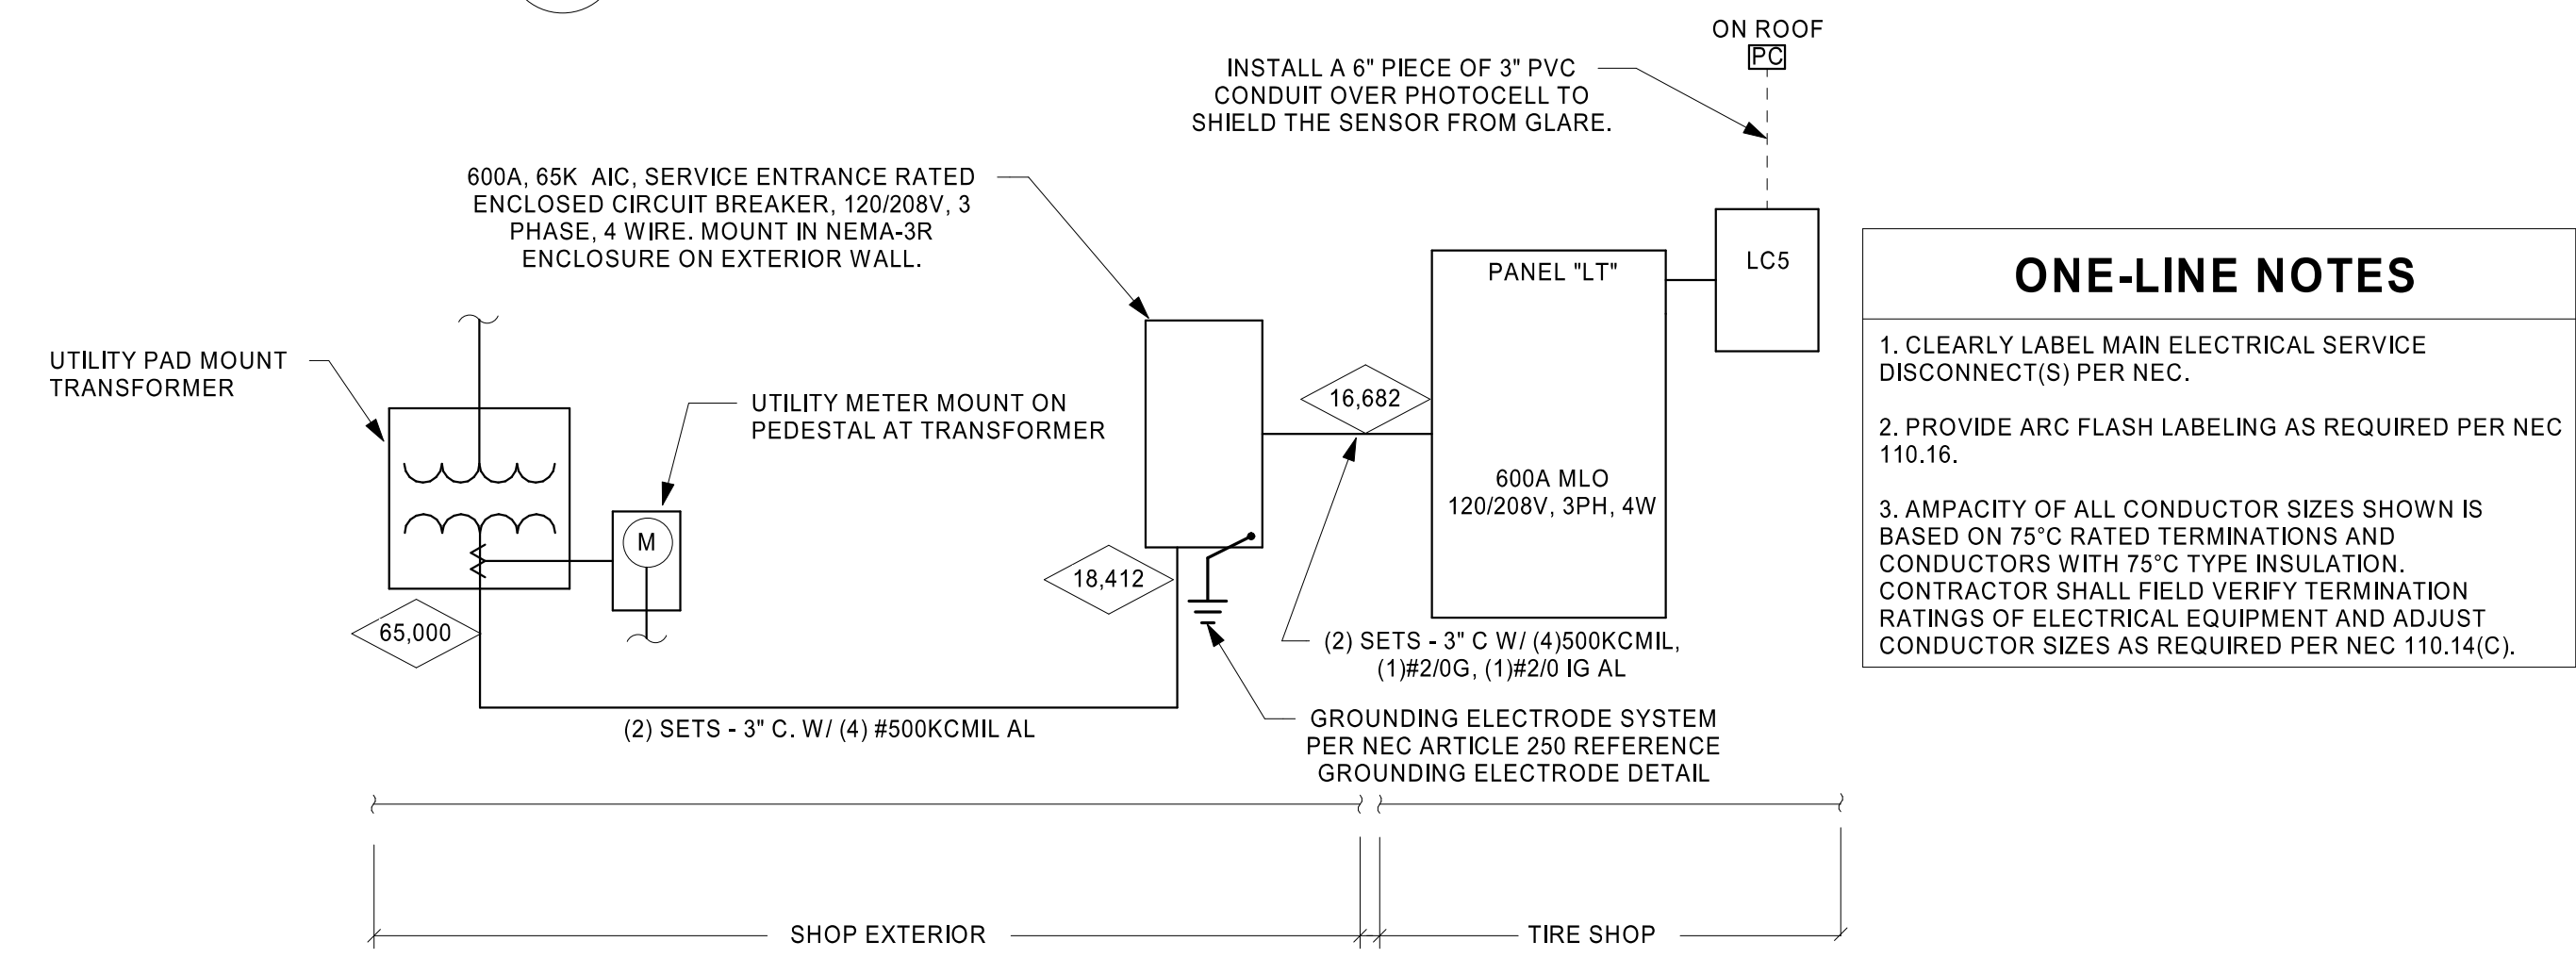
ON ROOF
PC

INSTALL A 6" PIECE OF 3" PVC CONDUIT OVER PHOTOCELL TO SHIELD THE SENSOR FROM GLARE.

600A, 65K AIC, SERVICE ENTRANCE RATED ENCLOSED CIRCUIT BREAKER, 120/208V, 3 PHASE, 4 WIRE. MOUNT IN NEMA-3R ENCLOSURE ON EXTERIOR WALL.

LC5

PANEL "LT"

600A MLO
120/208V, 3PH, 4W

UTILITY PAD MOUNT TRANSFORMER

UTILITY METER MOUNT ON PEDESTAL AT TRANSFORMER

M

16,682

18,412

65,000

(2) SETS - 3" C W/ (4)500KCMIL, (1)#2/0G, (1)#2/0 IG AL

(2) SETS - 3" C. W/ (4) #500KCMIL AL

GROUNDING ELECTRODE SYSTEM PER NEC ARTICLE 250 REFERENCE GROUNDING ELECTRODE DETAIL

SHOP EXTERIOR

TIRE SHOP

ONE-LINE NOTES

1. CLEARLY LABEL MAIN ELECTRICAL SERVICE DISCONNECT(S) PER NEC.

2. PROVIDE ARC FLASH LABELING AS REQUIRED PER NEC 110.16.

3. AMPACITY OF ALL CONDUCTOR SIZES SHOWN IS BASED ON 75°C RATED TERMINATIONS AND CONDUCTORS WITH 75°C TYPE INSULATION. CONTRACTOR SHALL FIELD VERIFY TERMINATION RATINGS OF ELECTRICAL EQUIPMENT AND ADJUST CONDUCTOR SIZES AS REQUIRED PER NEC 110.14(C).